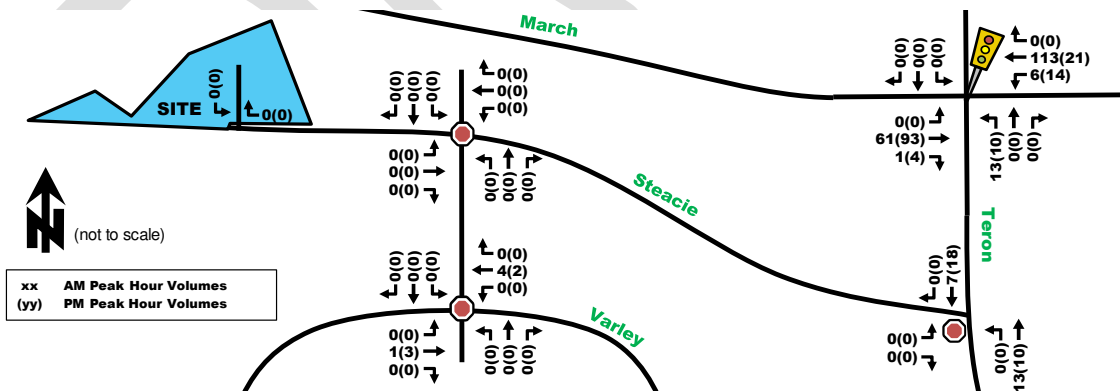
March

SITE
0(0)
0(0)

0(0)
0(0)
0(0)
0(0)
0(0)
0(0)
0(0)
0(0)
0(0)
0(0)
0(0)
0(0)

0(0)
0(0)
0(0)
0(0)
113(21)
6(14)
0(0)
61(93)
1(4)
13(10)
0(0)
0(0)

Steacie

(not to scale)

0(0)
0(0)
0(0)
0(0)
4(2)
0(0)
0(0)
1(3)
0(0)
0(0)
0(0)
0(0)

Teron

0(0)
7(18)
0(0)
0(0)
0(0)
13(10)

Varley

| xx | AM Peak Hour Volumes |
|---|---|
| (yy) | PM Peak Hour Volumes |